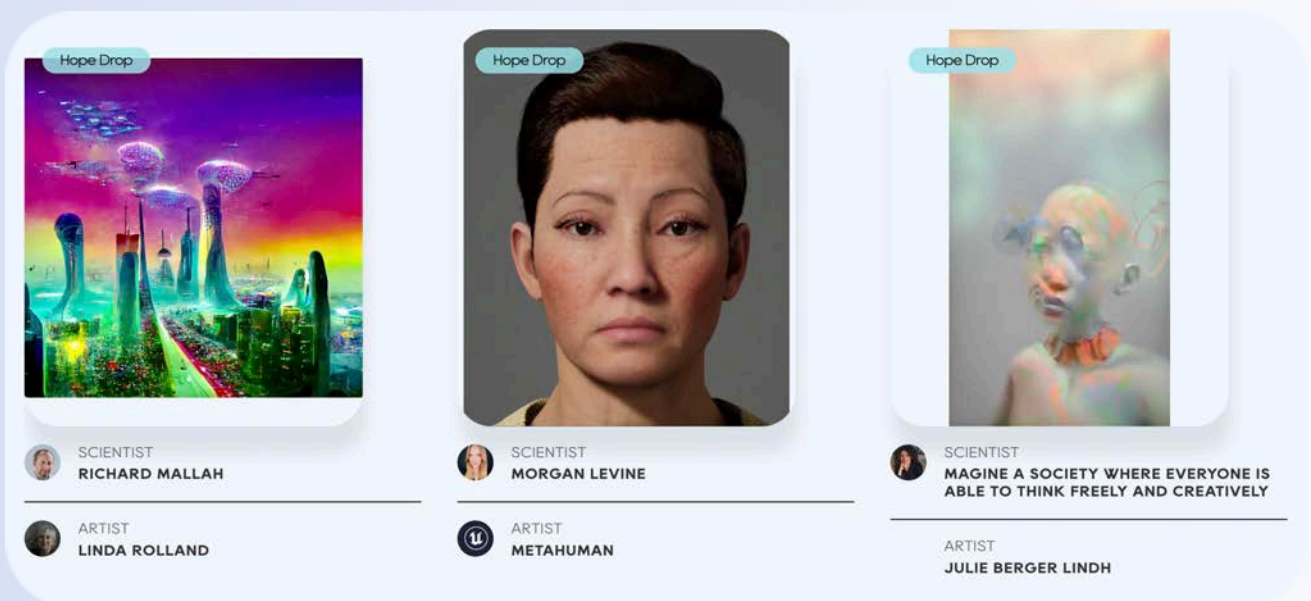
Hope Drop

SCIENTIST
RICHARD MALLAH

ARTIST
LINDA ROLLAND

Hope Drop

SCIENTIST
MORGAN LEVINE

ARTIST
METAHUMAN

Hope Drop

SCIENTIST
MAGINE A SOCIETY WHERE EVERYONE IS ABLE TO THINK FREELY AND CREATIVELY

ARTIST
JULIE BERGER LINDH